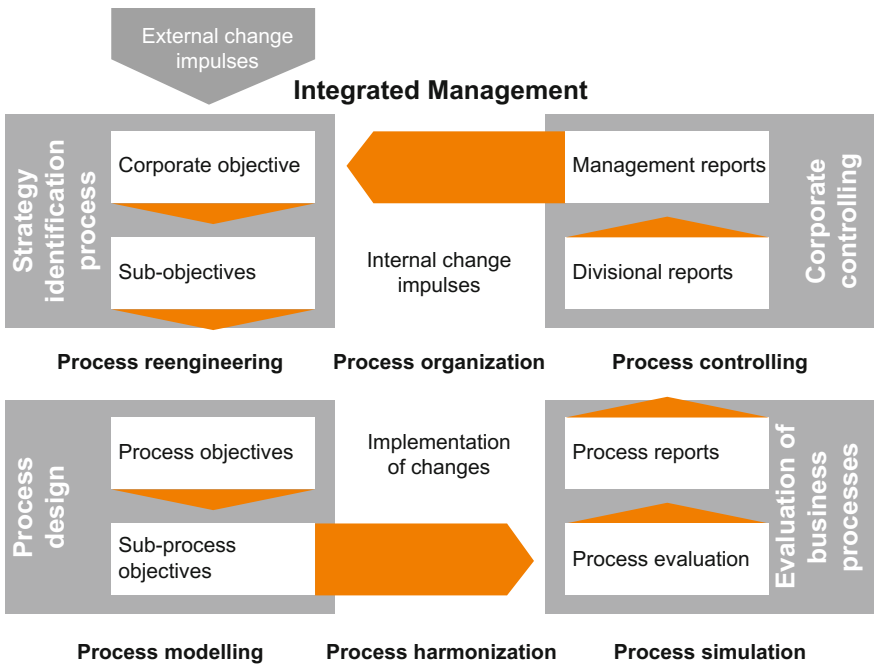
External change impulses

Integrated Management

Strategy identification process

Corporate objective

Sub-objectives

Internal change impulses

Management reports

Divisional reports

Corporate controlling

Process reengineering

Process organization

Process controlling

Process design

Process objectives

Sub-process objectives

Implementation of changes

Process reports

Process evaluation

Evaluation of business processes

Process modelling

Process harmonization

Process simulation